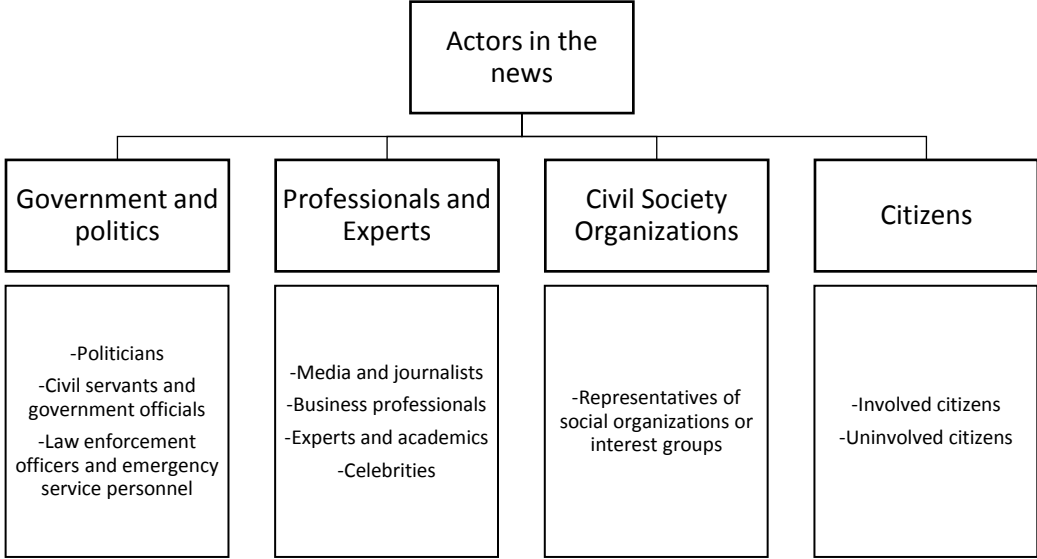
Actors in the news

Government and politics

-Politicians
-Civil servants and government officials
-Law enforcement officers and emergency service personnel

Professionals and Experts

-Media and journalists
-Business professionals
-Experts and academics
-Celebrities

Civil Society Organizations

-Representatives of social organizations or interest groups

Citizens

-Involved citizens
-Uninvolved citizens